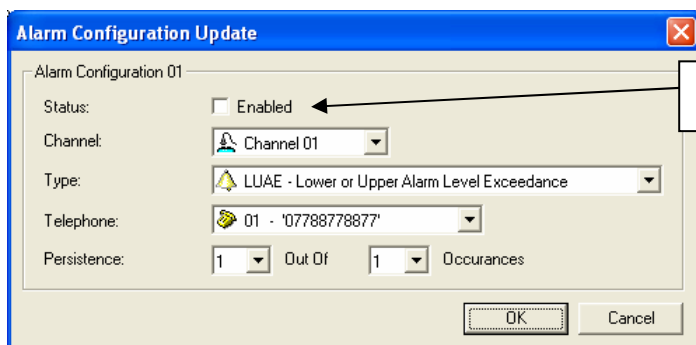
Alarm Configuration Update

Alarm Configuration 01

Status: Enabled

Channel: Channel 01

Type: LUAE - Lower or Upper Alarm Level Exceedance

Telephone: 01 - '07788778877'

Persistence: 1 Out Of 1 Occurances

OK Cancel